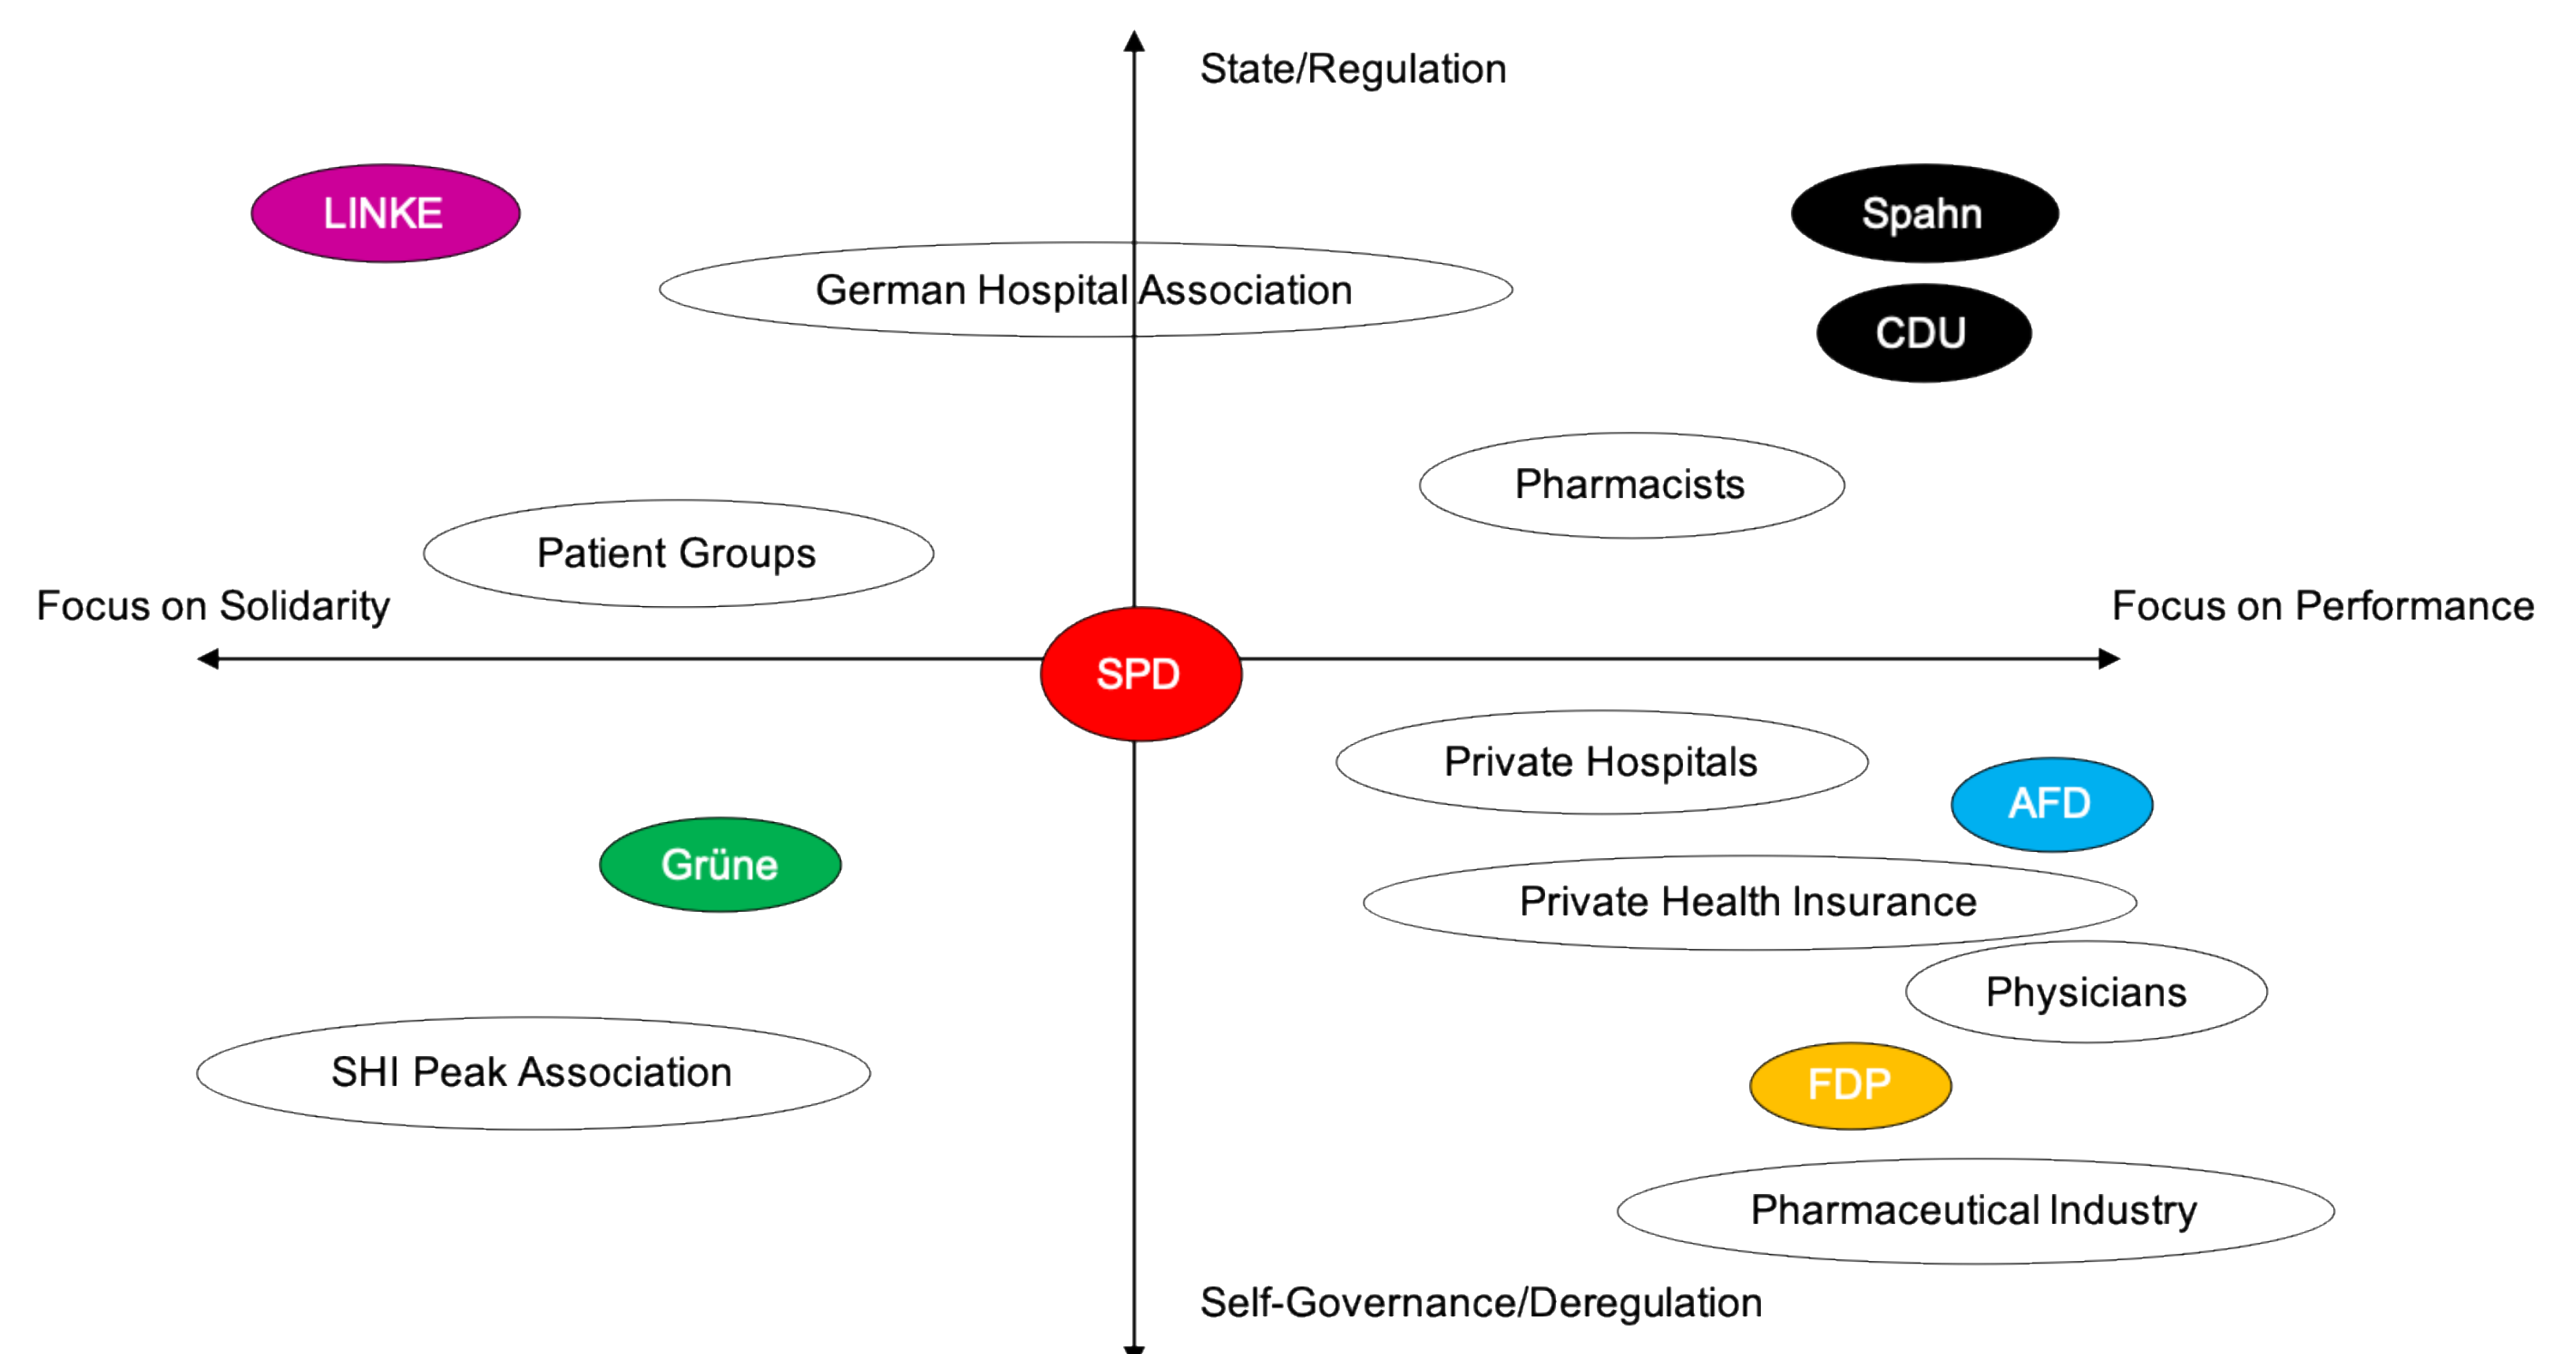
State/Regulation

LINKE

Spahn

German Hospital Association

CDU

Pharmacists

Patient Groups

Focus on Solidarity

Focus on Performance

SPD

Private Hospitals

AFD

Grüne

Private Health Insurance

Physicians

SHI Peak Association

FDP

Pharmaceutical Industry

Self-Governance/Deregulation